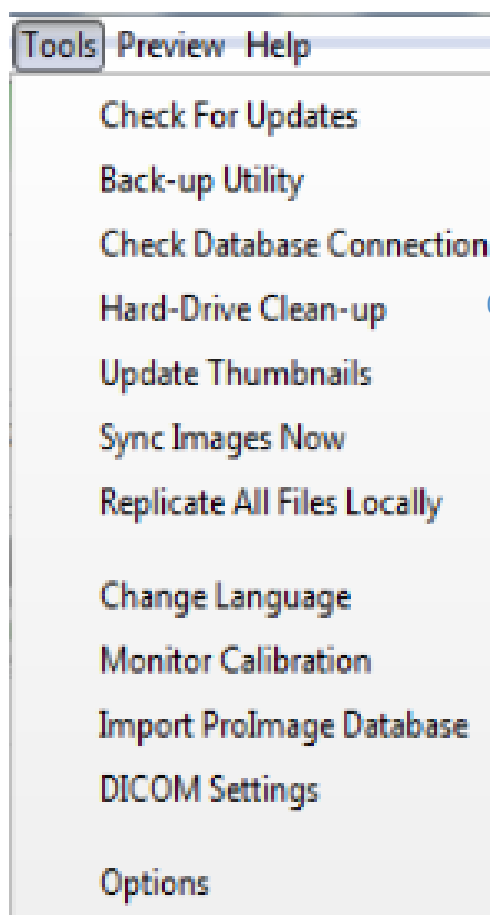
Tools Preview Help

Check For Updates
Back-up Utility
Check Database Connection
Hard-Drive Clean-up
Update Thumbnails
Sync Images Now
Replicate All Files Locally

Change Language
Monitor Calibration
Import ProImage Database
DICOM Settings

Options